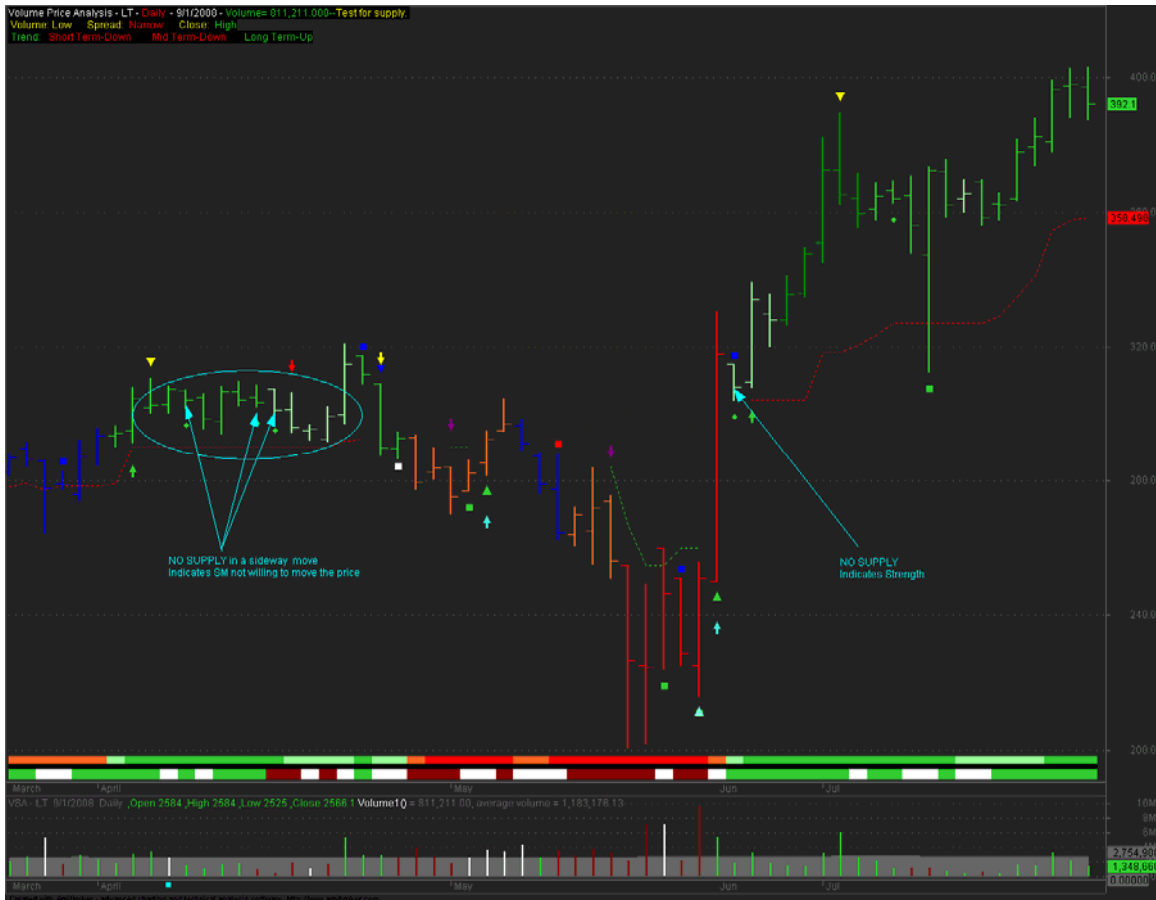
Volume Price Analysis - LT - Daily - 9/1/2008 - Volume= 811,211.000--Test for supply.
Volume: Low Spread: Narrow Close: High
Trend: Short Term-Down Mid Term-Down Long Term-Up

400.0
392.1
358.490
320.0
280.0
240.0
200.0

NO SUPPLY in a sideway move
Indicates SM not willing to move the price

NO SUPPLY
Indicates Strength

March April May Jun Jul

VSA - LT 9/1/2008 Daily ,Open 2584 ,High 2584 ,Low 2525 ,Close 2566.1 Volume1() = 811,211.00, average volume = 1,183,176.13

16M
8M
6M
2,754,90
1,348,66
0.00000

March April May Jun Jul